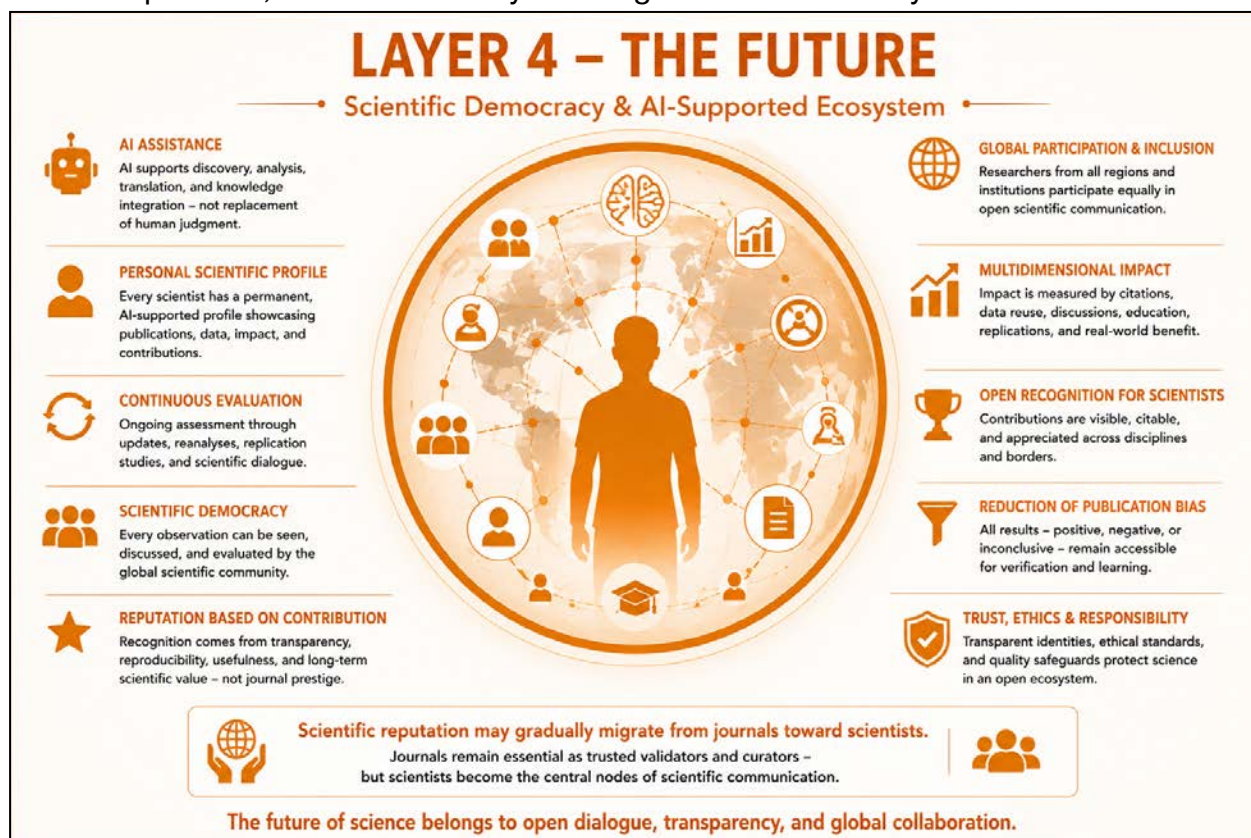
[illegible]

LAYER 4 – THE FUTURE

Scientific Democracy & AI-Supported Ecosystem

AI ASSISTANCE
AI supports discovery, analysis, translation, and knowledge integration – not replacement of human judgment.

PERSONAL SCIENTIFIC PROFILE
Every scientist has a permanent, AI-supported profile showcasing publications, data, impact, and contributions.

CONTINUOUS EVALUATION
Ongoing assessment through updates, reanalyses, replication studies, and scientific dialogue.

SCIENTIFIC DEMOCRACY
Every observation can be seen, discussed, and evaluated by the global scientific community.

REPUTATION BASED ON CONTRIBUTION
Recognition comes from transparency, reproducibility, usefulness, and long-term scientific value – not journal prestige.

GLOBAL PARTICIPATION & INCLUSION
Researchers from all regions and institutions participate equally in open scientific communication.

MULTIDIMENSIONAL IMPACT
Impact is measured by citations, data reuse, discussions, education, replications, and real-world benefit.

OPEN RECOGNITION FOR SCIENTISTS
Contributions are visible, citable, and appreciated across disciplines and borders.

REDUCTION OF PUBLICATION BIAS
All results – positive, negative, or inconclusive – remain accessible for verification and learning.

TRUST, ETHICS & RESPONSIBILITY
Transparent identities, ethical standards, and quality safeguards protect science in an open ecosystem.

Scientific reputation may gradually migrate from journals toward scientists.
Journals remain essential as trusted validators and curators – but scientists become the central nodes of scientific communication.

The future of science belongs to open dialogue, transparency, and global collaboration.